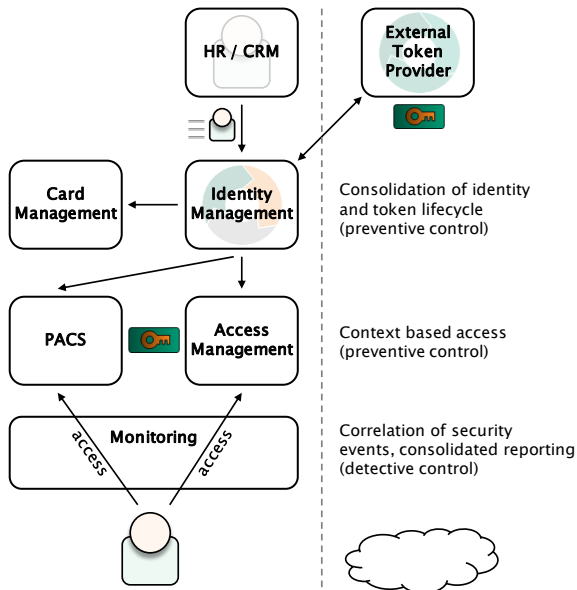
HR / CRM

External Token Provider

Card Management

Identity Management

Consolidation of identity and token lifecycle (preventive control)

PACS

Access Management

Context based access (preventive control)

Monitoring

access

access

Correlation of security events, consolidated reporting (detective control)